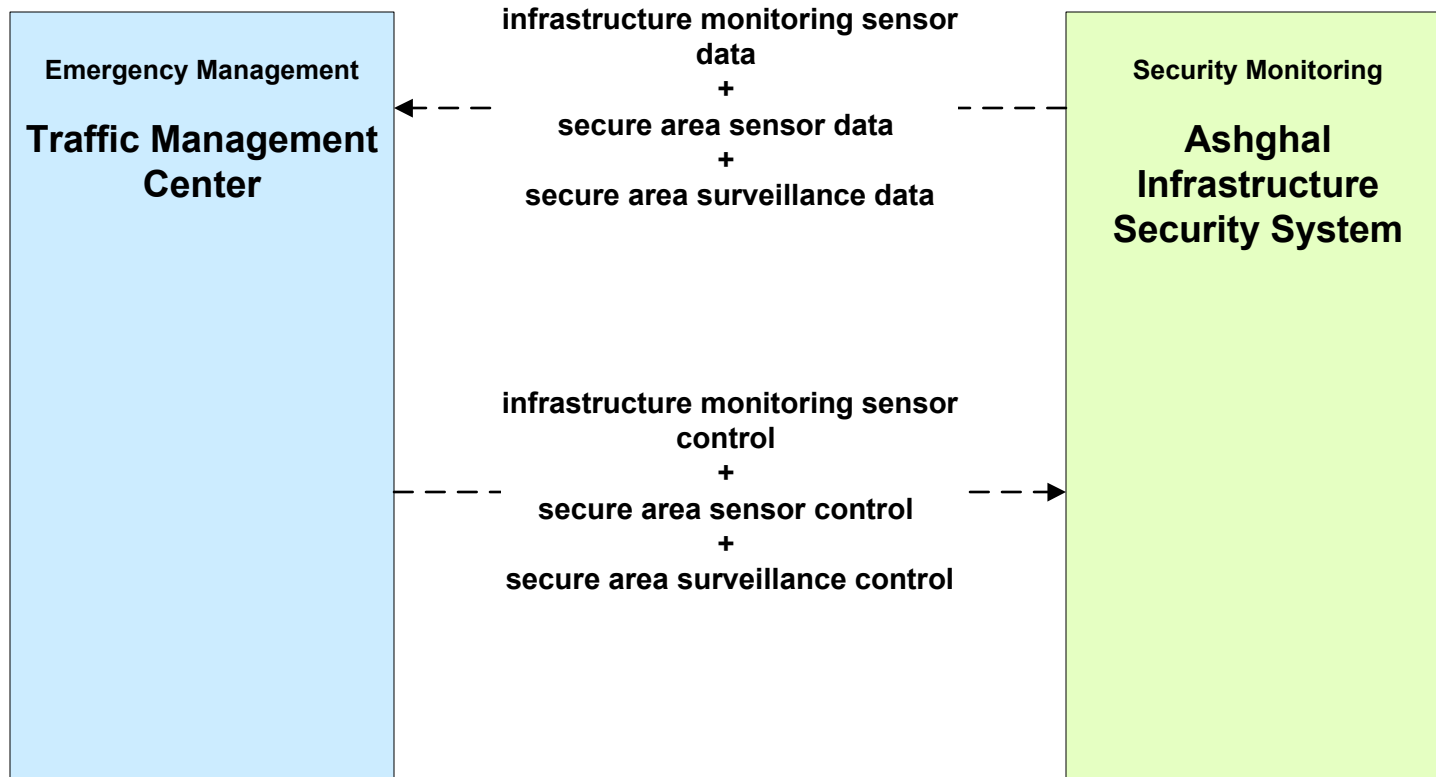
Emergency Management

Traffic Management Center

infrastructure monitoring sensor data
+
secure area sensor data
+
secure area surveillance data

Security Monitoring

Ashghal Infrastructure Security System

infrastructure monitoring sensor control
+
secure area sensor control
+
secure area surveillance control